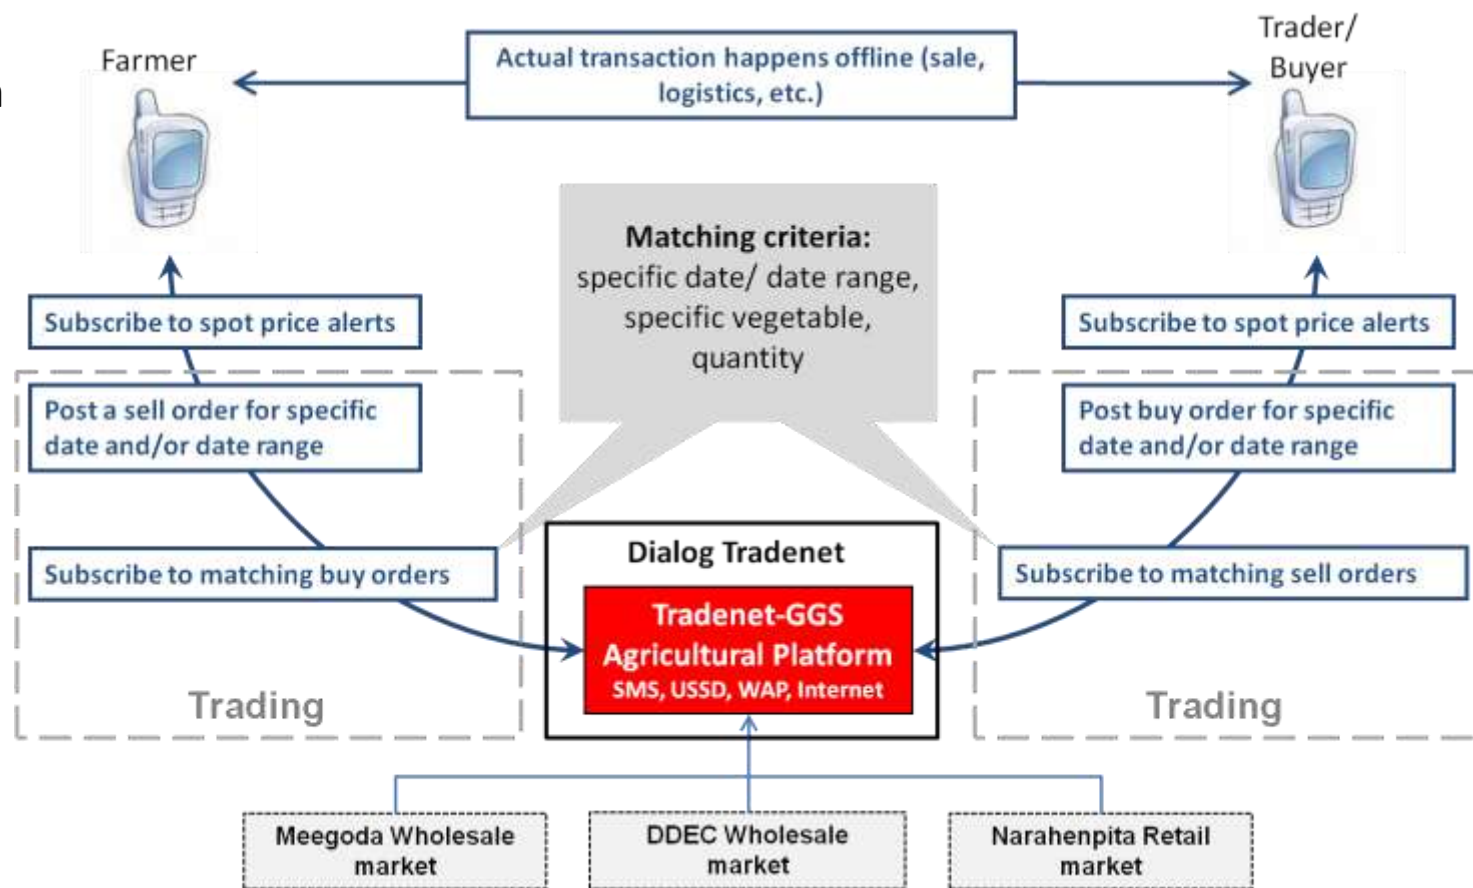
Farmer

Actual transaction happens offline (sale, logistics, etc.)

Trader/ Buyer

Matching criteria: specific date/ date range, specific vegetable, quantity

Subscribe to spot price alerts

Post a sell order for specific date and/or date range

Subscribe to matching buy orders

Trading

Subscribe to spot price alerts

Post buy order for specific date and/or date range

Subscribe to matching sell orders

Trading

Dialog Tradenet

Tradenet-GGS Agricultural Platform SMS, USSD, WAP, Internet

Meegoda Wholesale market

DDEC Wholesale market

Narahenpita Retail market